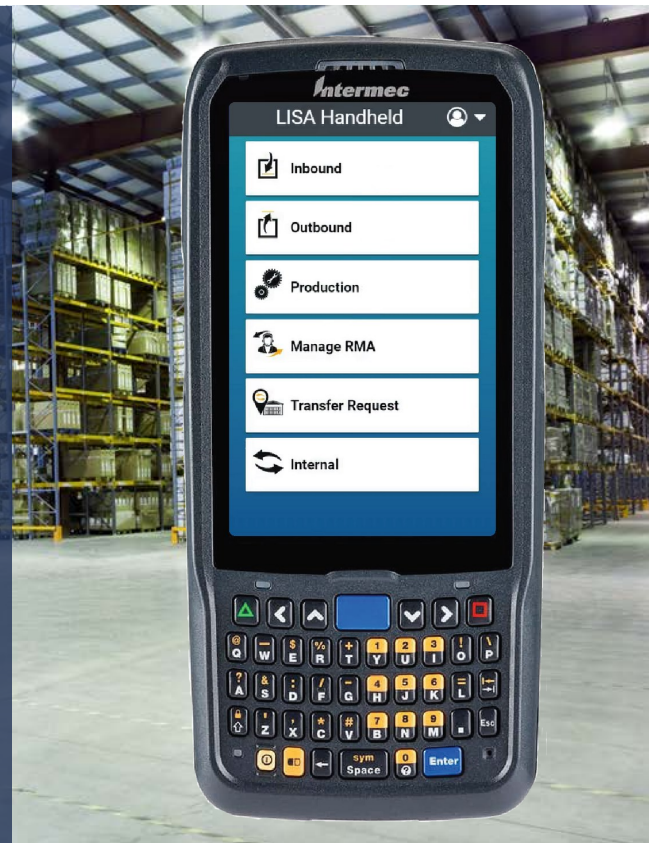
Intermec

LISA Handheld

Inbound

Outbound

Production

Manage RMA

Transfer Request

Internal

@ Q
— W
$ E
% R
+ T
1 Y
2 U
3 I
( O
) P

? A
& S
: D
/ F
- G
4 H
5 J
6 K
' L

Z
X
* C
# V
7 B
8 N
9 M
.
Esc

sym Space
0
Enter